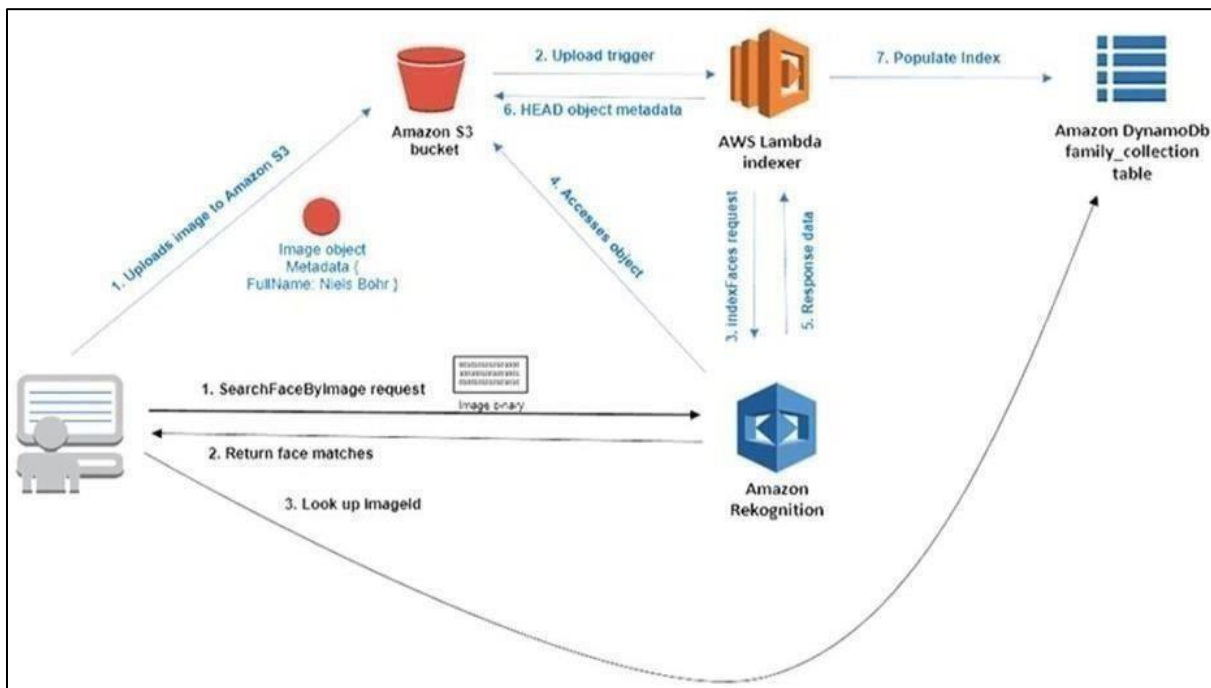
2. Upload trigger

7. Populate Index

6. HEAD object metadata

Amazon S3 bucket

AWS Lambda indexer

Amazon DynamoDb family_collection table

1. Uploads image to Amazon S3

Image object Metadata { FullName: Niels Bohr }

4. Accesses object

3. indexFaces request

5. Response data

1. SearchFaceByImage request

Image binary

2. Return face matches

3. Look up ImageId

Amazon Rekognition